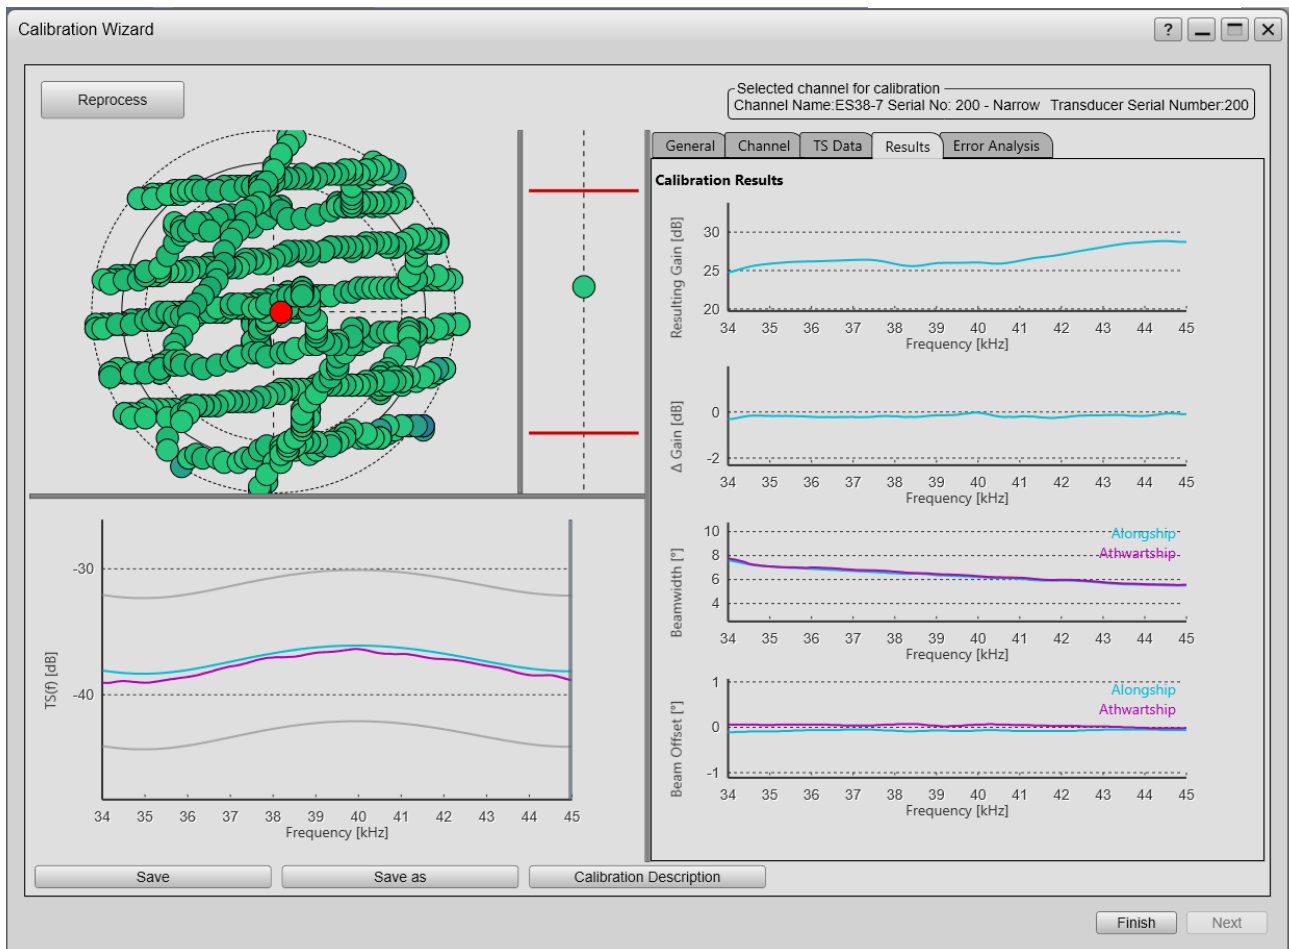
Calibration Wizard

?

Reprocess

Selected channel for calibration
Channel Name:ES38-7 Serial No: 200 - Narrow Transducer Serial Number:200

General | Channel | TS Data | Results | Error Analysis

Calibration Results

Resulting Gain [dB]
30
25
20
34 35 36 37 38 39 40 41 42 43 44 45
Frequency [kHz]

Δ Gain [dB]
0
-2
34 35 36 37 38 39 40 41 42 43 44 45
Frequency [kHz]

Beamwidth [°]
10
8
6
4
Alongship
Athwartship
34 35 36 37 38 39 40 41 42 43 44 45
Frequency [kHz]

Beam Offset [°]
1
0
-1
Alongship
Athwartship
34 35 36 37 38 39 40 41 42 43 44 45
Frequency [kHz]

TS(f) [dB]
-30
-40
34 35 36 37 38 39 40 41 42 43 44 45
Frequency [kHz]

Save
Save as
Calibration Description

Finish
Next